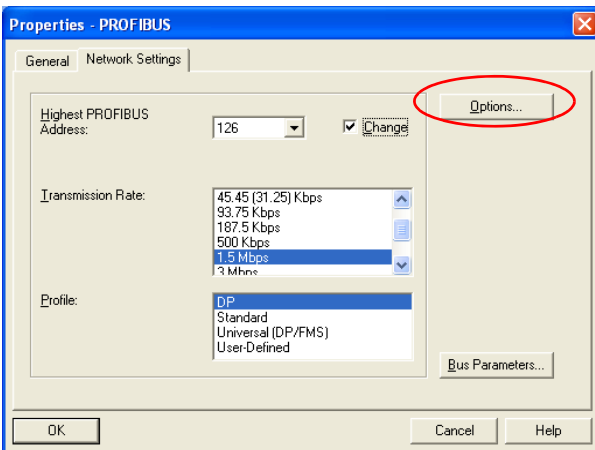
Properties - PROFIBUS

General | Network Settings

Highest PROFIBUS Address: 126 ☑ Change

Options...

Transmission Rate:
45.45 (31.25) Kbps
93.75 Kbps
187.5 Kbps
500 Kbps
1.5 Mbps
3 Mbps

Profile:
DP
Standard
Universal (DP/FMS)
User-Defined

Bus Parameters...

OK | Cancel | Help